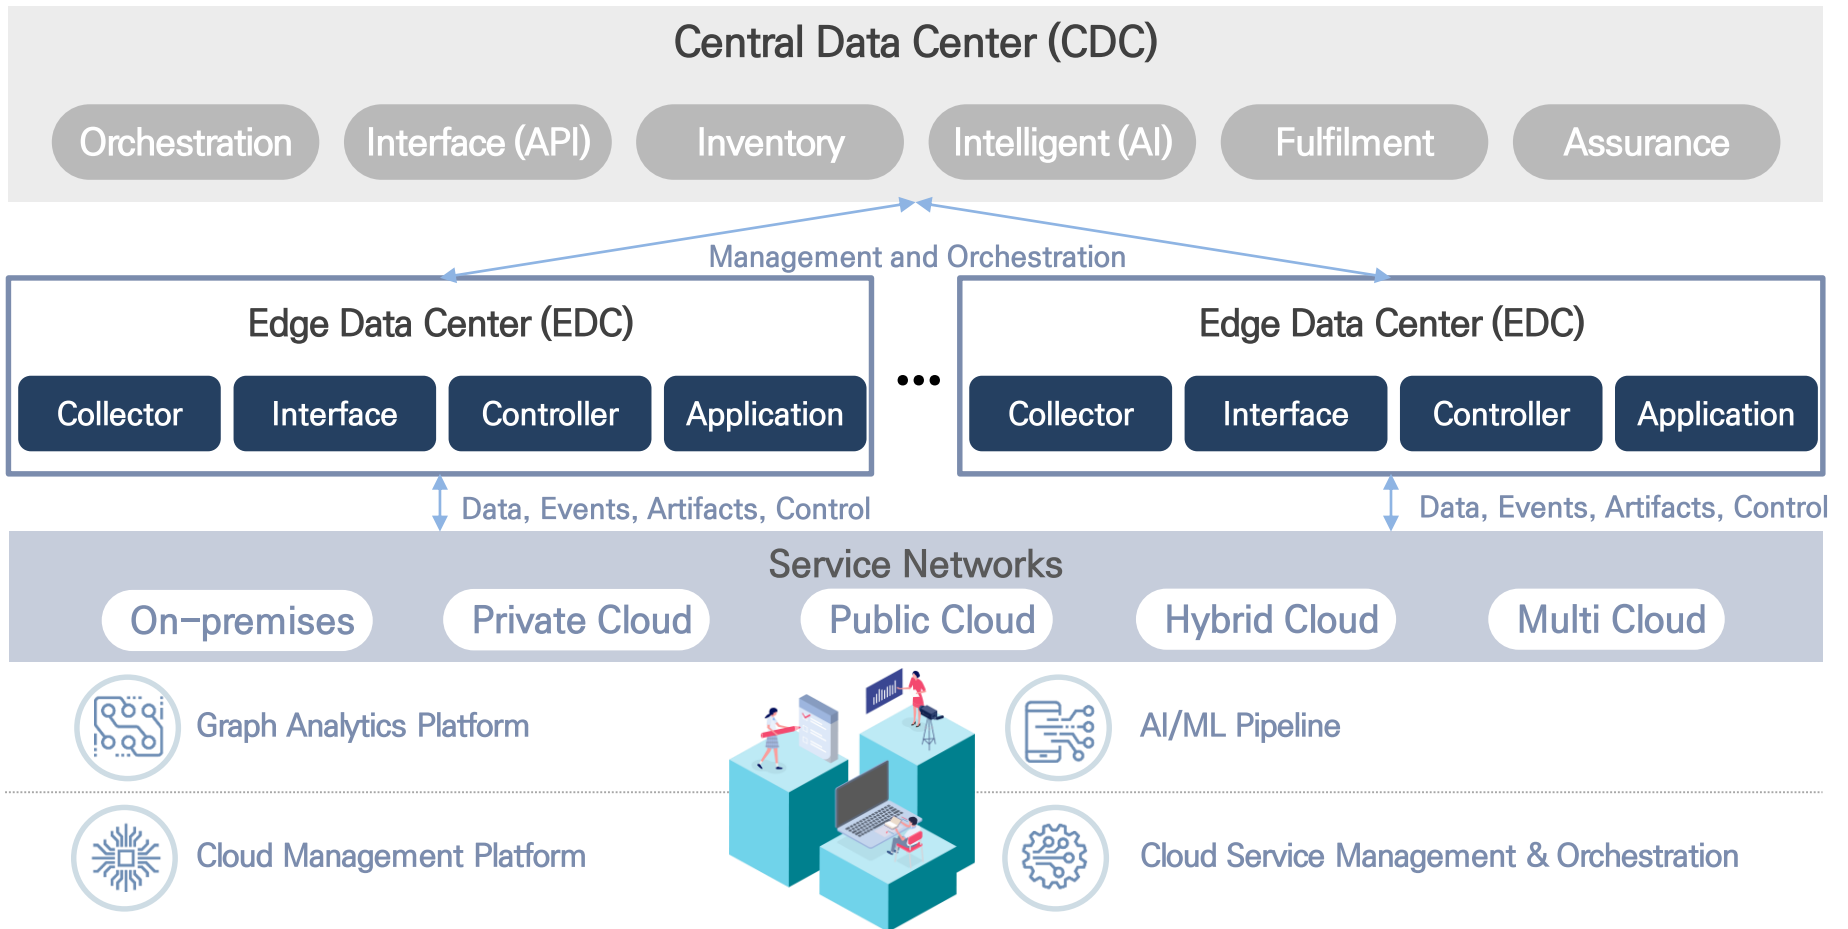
Central Data Center (CDC)

Orchestration

Interface (API)

Inventory

Intelligent (AI)

Fulfilment

Assurance

Management and Orchestration

Edge Data Center (EDC)

Collector

Interface

Controller

Application

•••

Edge Data Center (EDC)

Collector

Interface

Controller

Application

Data, Events, Artifacts, Control

Data, Events, Artifacts, Control

Service Networks

On-premises

Private Cloud

Public Cloud

Hybrid Cloud

Multi Cloud

Graph Analytics Platform

AI/ML Pipeline

Cloud Management Platform

Cloud Service Management & Orchestration